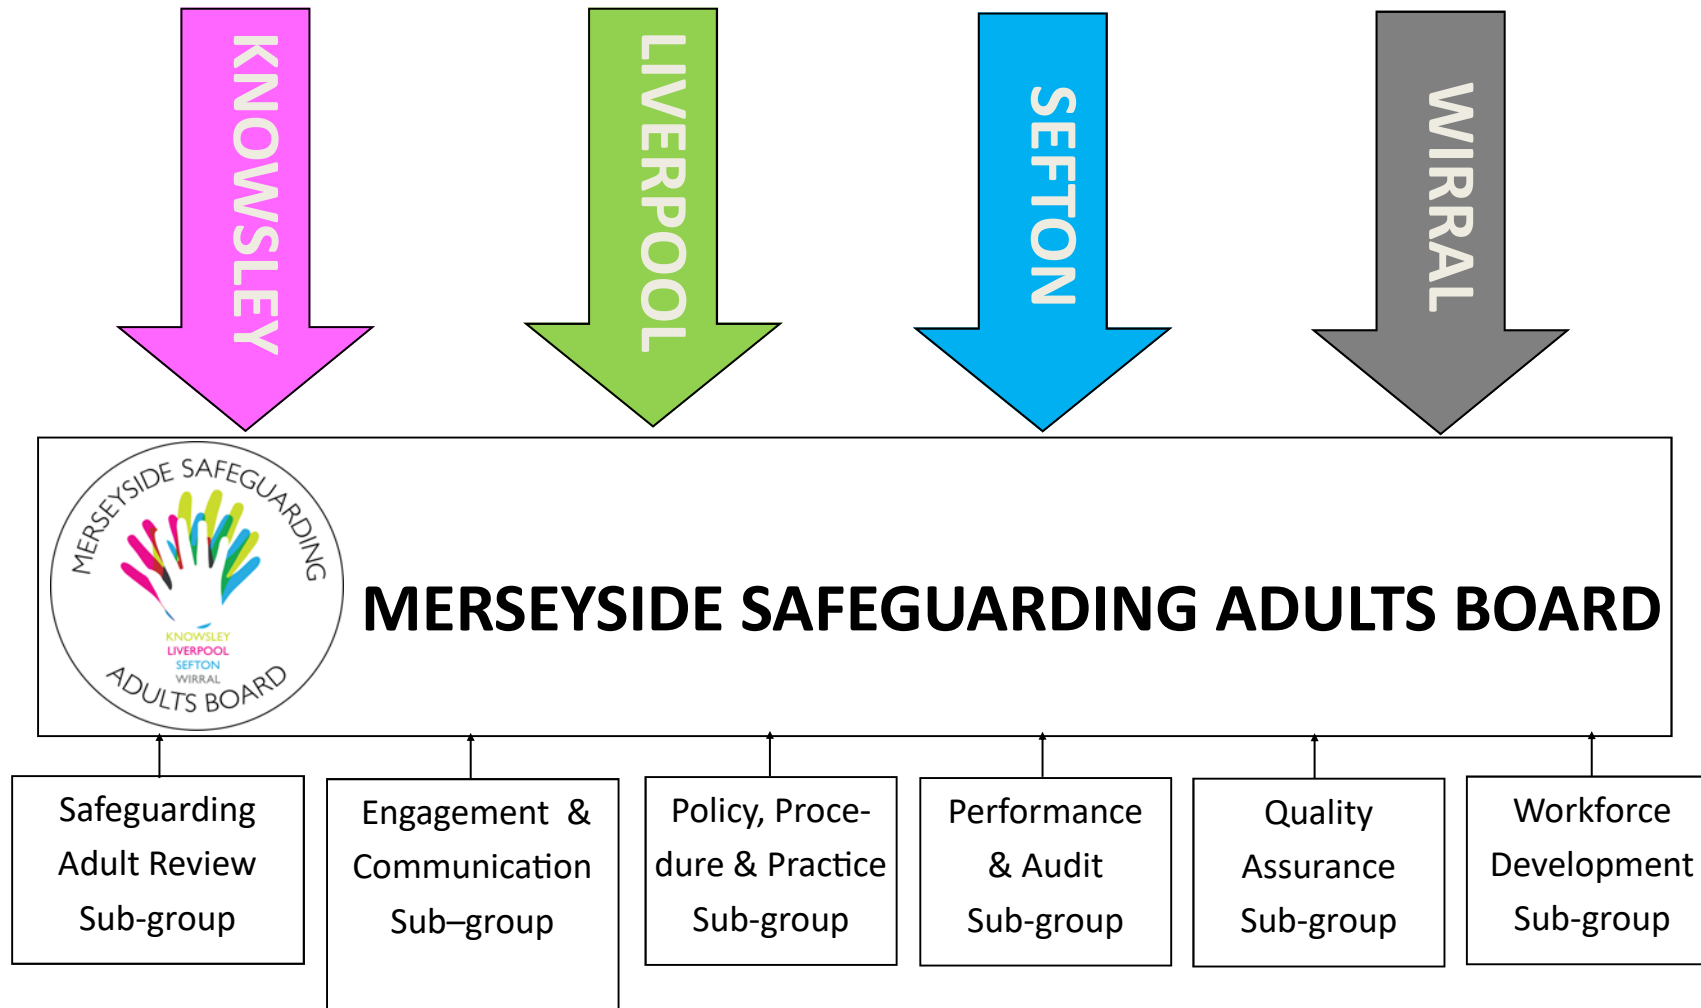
KNOWSLEY

LIVERPOOL

SEFTON

WIRRAL

MERSEYSIDE SAFEGUARDING
KNOWSLEY
LIVERPOOL
SEFTON
WIRRAL
ADULTS BOARD

MERSEYSIDE SAFEGUARDING ADULTS BOARD

Safeguarding Adult Review Sub-group

Engagement & Communication Sub–group

Policy, Procedure & Practice Sub-group

Performance & Audit Sub-group

Quality Assurance Sub-group

Workforce Development Sub-group